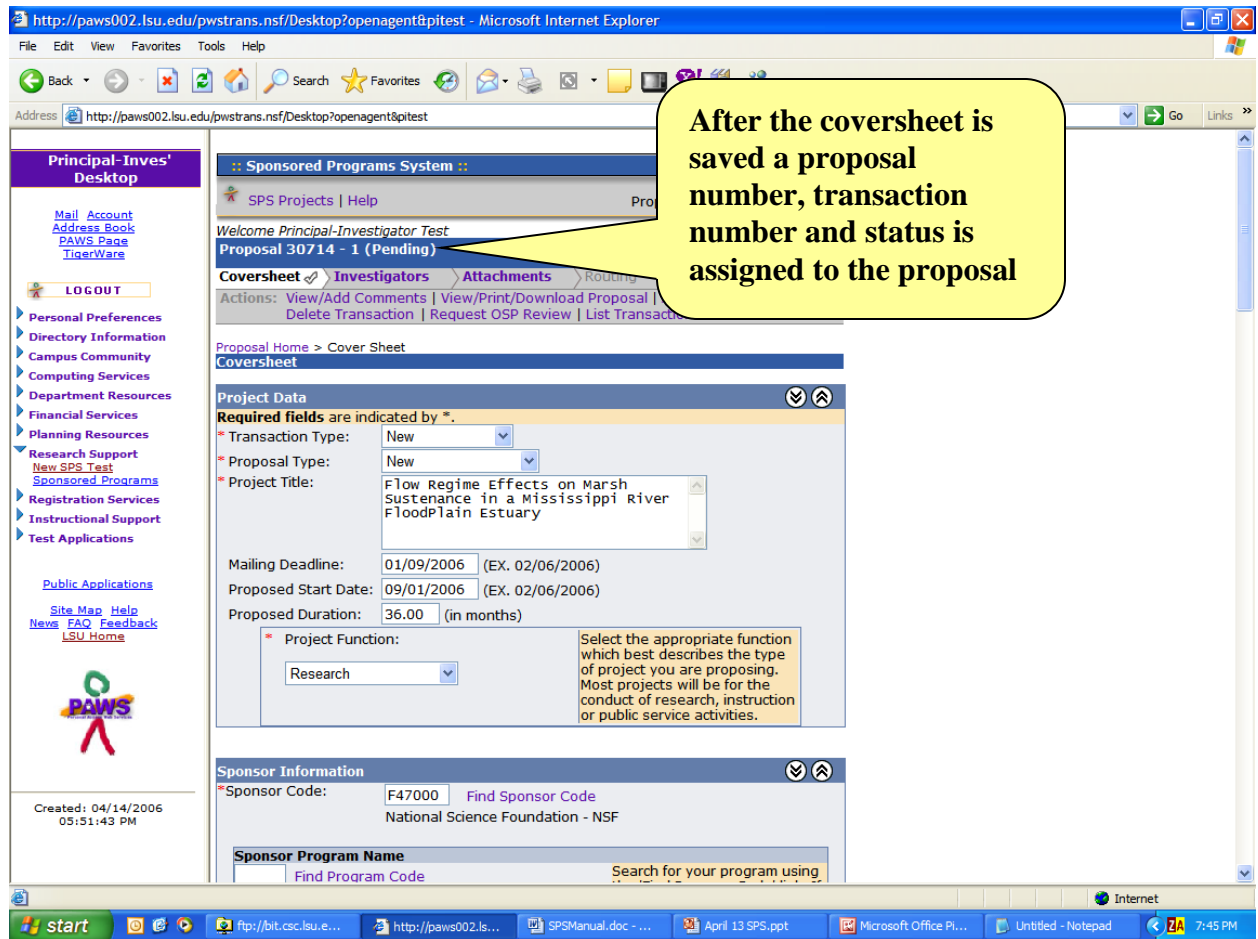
http://paws002.lsu.edu/pwstrans.nsf/Desktop?openagent&pitest - Microsoft Internet Explorer

File Edit View Favorites Tools Help

Back Search Favorites

Address http://paws002.lsu.edu/pwstrans.nsf/Desktop?openagent&pitest Go Links

After the coversheet is saved a proposal number, transaction number and status is assigned to the proposal

Principal-Inves' Desktop

Mail Account
Address Book
PAWS Page
TigerWare

LOGOUT

Personal Preferences
Directory Information
Campus Community
Computing Services
Department Resources
Financial Services
Planning Resources
Research Support
New SPS Test
Sponsored Programs
Registration Services
Instructional Support
Test Applications

Public Applications

Site Map Help
News FAQ Feedback
LSU Home

PAWS

Created: 04/14/2006 05:51:43 PM

:: Sponsored Programs System ::

SPS Projects | Help Prop

Welcome Principal-Investigator Test
Proposal 30714 - 1 (Pending)

Coversheet Investigators Attachments Routing

Actions: View/Add Comments | View/Print/Download Proposal |
Delete Transaction | Request OSP Review | List Transactio

Proposal Home > Cover Sheet
Coversheet

Project Data
Required fields are indicated by *.
* Transaction Type: New
* Proposal Type: New
* Project Title: Flow Regime Effects on Marsh Sustenance in a Mississippi River FloodPlain Estuary

Mailing Deadline: 01/09/2006 (EX. 02/06/2006)
Proposed Start Date: 09/01/2006 (EX. 02/06/2006)
Proposed Duration: 36.00 (in months)

* Project Function: Research
Select the appropriate function which best describes the type of project you are proposing. Most projects will be for the conduct of research, instruction or public service activities.

Sponsor Information
*Sponsor Code: F47000 Find Sponsor Code
National Science Foundation - NSF

Sponsor Program Name
Find Program Code
Search for your program using

Internet

start ftp://bit.csc.lsu.e... http://paws002.ls... SPSManual.doc - ... April 13 SPS.ppt Microsoft Office Pi... Untitled - Notepad 7:45 PM